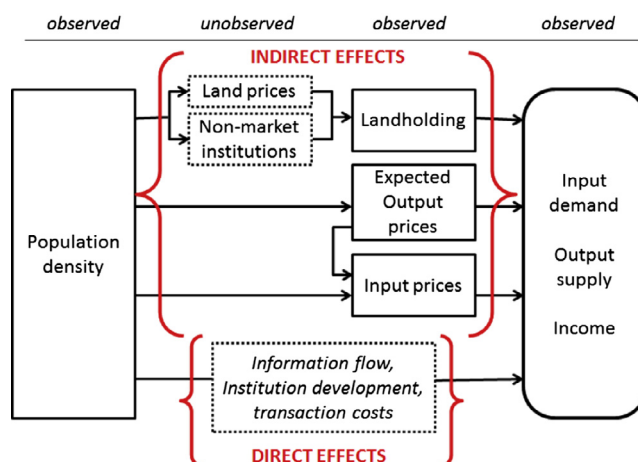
observed

unobserved

observed

observed

INDIRECT EFFECTS

Land prices

Non-market institutions

Landholding

Expected Output prices

Input prices

Population density

Input demand

Output supply

Income

Information flow, Institution development, transaction costs

DIRECT EFFECTS